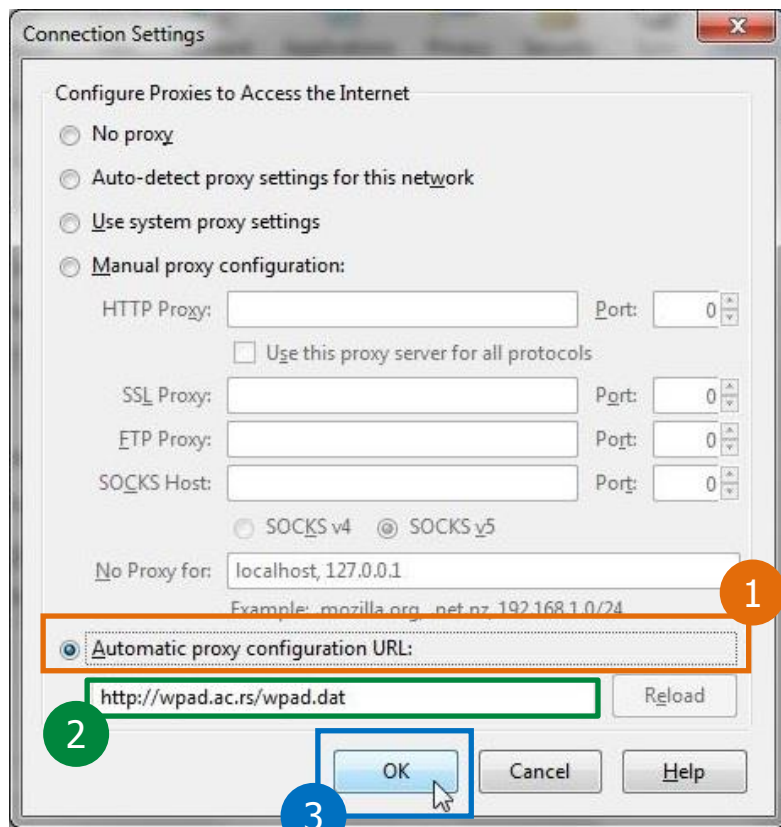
Connection Settings

Configure Proxies to Access the Internet

No proxy

Auto-detect proxy settings for this network

Use system proxy settings

Manual proxy configuration:

HTTP Proxy: Port: 0

Use this proxy server for all protocols

SSL Proxy: Port: 0

FTP Proxy: Port: 0

SOCKS Host: Port: 0

SOCKS v4 SOCKS v5

No Proxy for: localhost, 127.0.0.1

Example: .mozilla.org, .net.nz, 192.168.1.0/24

1

Automatic proxy configuration URL:

http://wpad.ac.rs/wpad.dat

Reload

2

OK

Cancel

Help

3